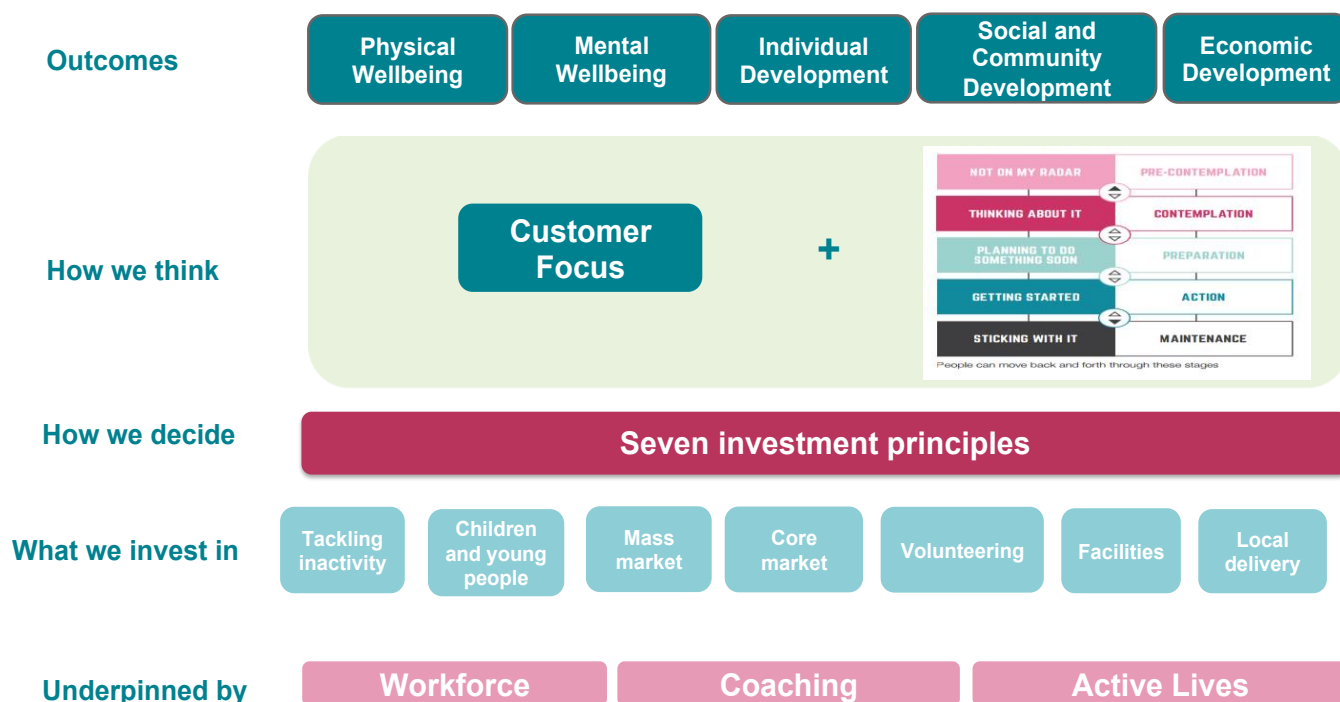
Outcomes

Physical Wellbeing

Mental Wellbeing

Individual Development

Social and Community Development

Economic Development

How we think

Customer Focus

+

| NOT ON MY RADAR | PRE-CONTEMPLATION |
|---|---|
| THINKING ABOUT IT | CONTEMPLATION |
| PLANNING TO DO SOMETHING SOON | PREPARATION |
| GETTING STARTED | ACTION |
| STICKING WITH IT | MAINTENANCE |

People can move back and forth through these stages

How we decide

Seven investment principles

What we invest in

Tackling inactivity

Children and young people

Mass market

Core market

Volunteering

Facilities

Local delivery

Underpinned by

Workforce

Coaching

Active Lives